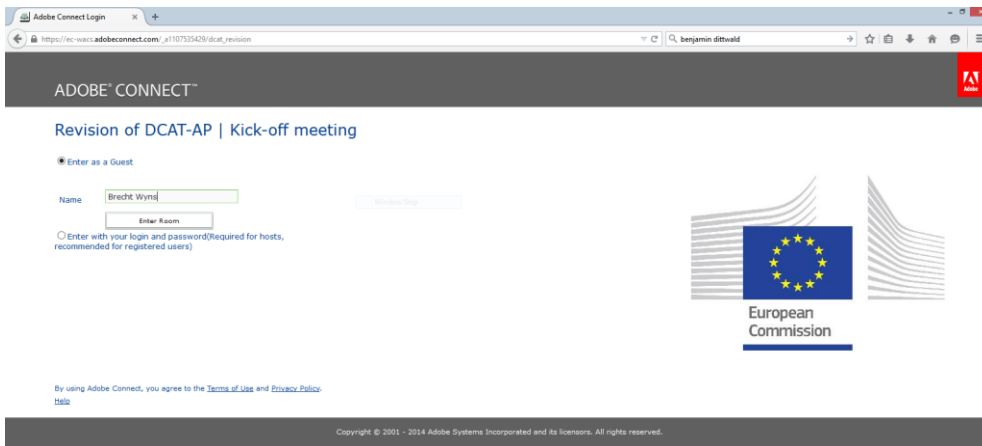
Adobe Connect Login

https://ec-wacs.adobeconnect.com/_a1107525429/dcat_revision

benjamin dittwald

ADOBE® CONNECT™

Adobe

Revision of DCAT-AP | Kick-off meeting

Enter as a Guest

Name Brecht Wyns

Enter Room

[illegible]

Enter with your login and password(Required for hosts, recommended for registered users)

European Commission

By using Adobe Connect, you agree to the Terms of Use and Privacy Policy.

Help

Copyright © 2001 - 2014 Adobe Systems Incorporated and its licensors. All rights reserved.